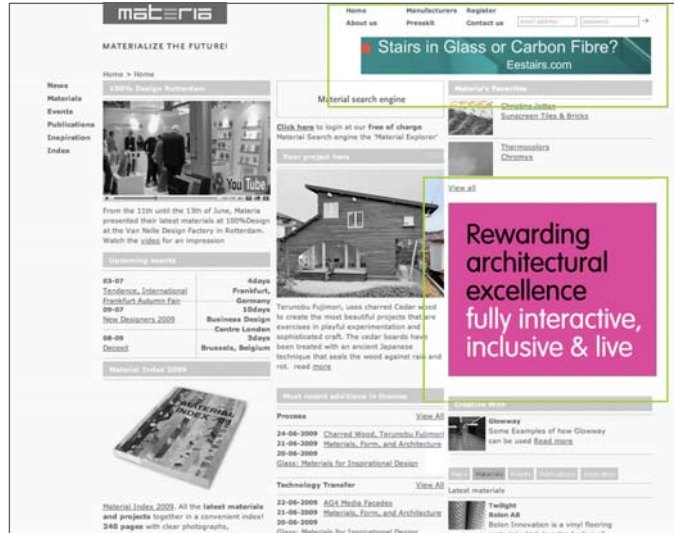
materia

MATERIALIZE THE FUTURE!

Home Manufacturers Register
About us Presskit Contact us email address password

Stairs in Glass or Carbon Fibre?
Eestairs.com

Home > Home

News
Materials
Events
Publications
Inspiration
Index

100% Design Rotterdam

YouTube

From the 11th until the 13th of June, Materia presented their latest materials at 100%Design at the Van Nelle Design Factory in Rotterdam. Watch the videos for an impression

Upcoming events

| | |
|---|---|
| 03-07 Tendence, International Frankfurt Autumn Fair | 4days Frankfurt, Germany |
| 09-07 New Designers 2009 | 10days Business Design Centre London |
| 08-09 Decosit | 3days Brussels, Belgium |

Material Index 2009

MATERIAL INDEX

Material Index 2009. All the latest materials and projects together in a convenient index! 240 pages with clear photographs,

Material search engine

Click here to login at our free of charge Material Search engine the 'Material Explorer'

Your project here

Terunobu Fujimori, uses charred Cedar wood to create the most beautiful projects that are exercises in playful experimentation and sophisticated craft. The cedar boards have been treated with an ancient Japanese technique that seals the wood against rain and rot. read more

Most recent additions in themes

Process View All
24-06-2009 Charred Wood, Terunobu Fujimori
21-06-2009 Materials, Form, and Architecture
20-06-2009 Glass: Materials for Inspirational Design

Technology Transfer View All
22-06-2009 AG4 Media Facades
21-06-2009 Materials, Form, and Architecture
20-06-2009 Glass: Materials for Inspirational Design

Materia's Favorites
Christine Jetten Sunscreen Tiles & Bricks
Thermosolors Chromux
View all

Rewarding architectural excellence fully interactive, inclusive & live

Creative Wiki
Glowway
Some Examples of how Glowway can be used Read more

Users Materials Events Publications Inspiration

Latest materials
Twilight
Bolon AB
Bolon Innovation is a vinyl flooring